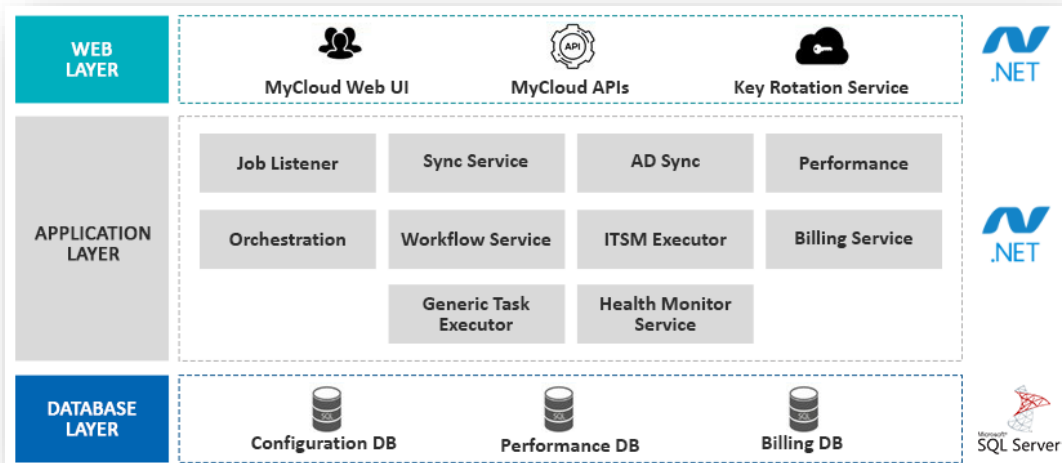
WEB LAYER

MyCloud Web UI

API

MyCloud APIs

Key Rotation Service

.NET

APPLICATION LAYER

Job Listener

Sync Service

AD Sync

Performance

Orchestration

Workflow Service

ITSM Executor

Billing Service

Generic Task Executor

Health Monitor Service

.NET

DATABASE LAYER

SQL

Configuration DB

SQL

Performance DB

SQL

Billing DB

Microsoft SQL Server